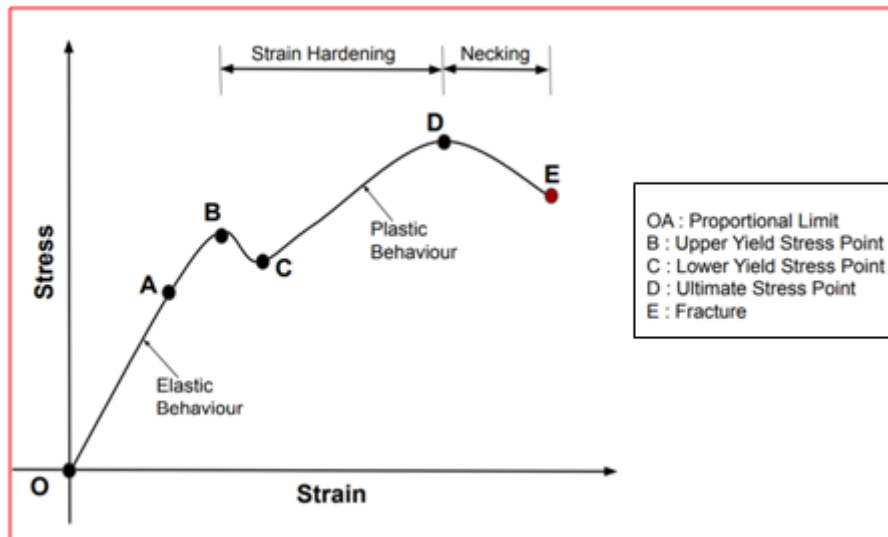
Strain Hardening

Necking

D

E

B

Plastic Behaviour

Stress

A

C

Elastic Behaviour

O

Strain

OA : Proportional Limit
B : Upper Yield Stress Point
C : Lower Yield Stress Point
D : Ultimate Stress Point
E : Fracture